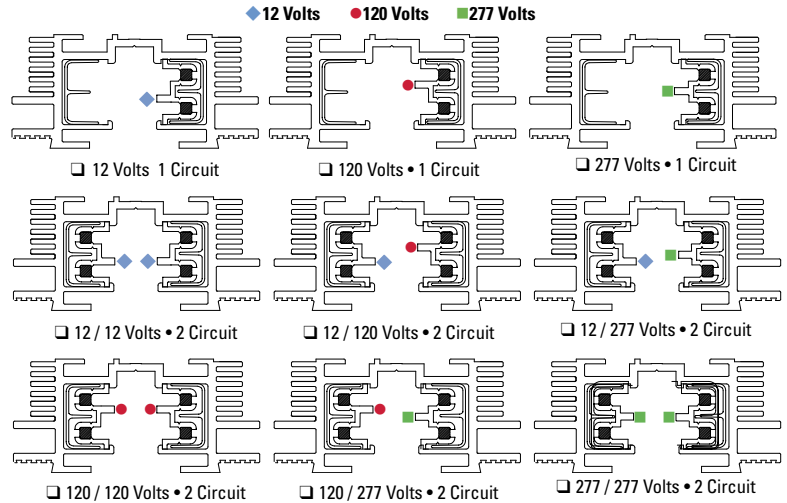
◆12 Volts ●120 Volts ■277 Volts

❑ 12 Volts 1 Circuit

❑ 120 Volts • 1 Circuit

❑ 277 Volts • 1 Circuit

❑ 12 / 12 Volts • 2 Circuit

❑ 12 / 120 Volts • 2 Circuit

❑ 12 / 277 Volts • 2 Circuit

❑ 120 / 120 Volts • 2 Circuit

❑ 120 / 277 Volts • 2 Circuit

❑ 277 / 277 Volts • 2 Circuit